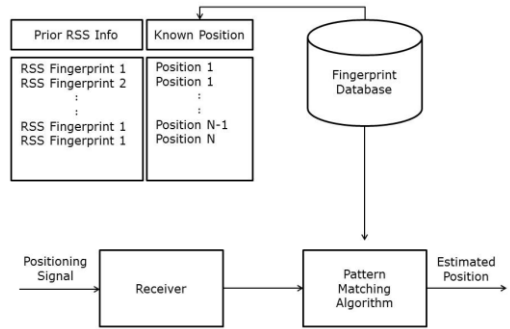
Prior RSS Info

Known Position

RSS Fingerprint 1
RSS Fingerprint 2
:
:
RSS Fingerprint 1
RSS Fingerprint 1

Position 1
Position 1
:
:
Position N-1
Position N

Fingerprint Database

Positioning Signal

Receiver

Pattern Matching Algorithm

Estimated Position